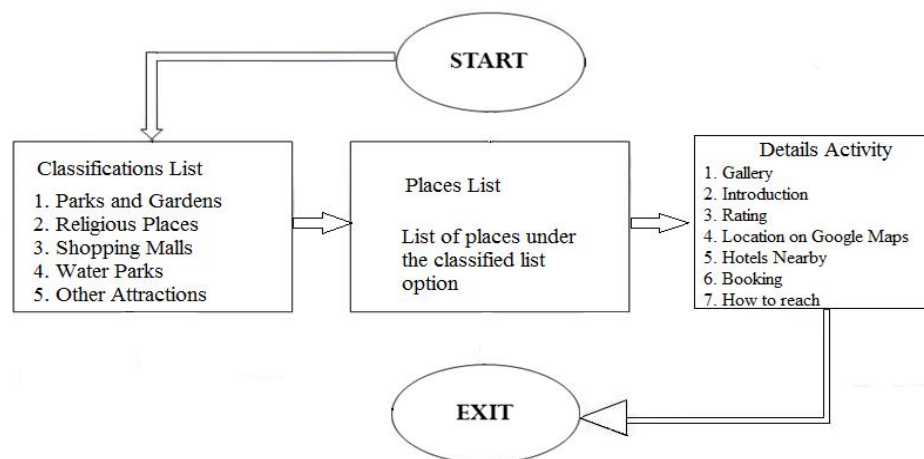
START

Classifications List
1. Parks and Gardens
2. Religious Places
3. Shopping Malls
4. Water Parks
5. Other Attractions

Places List

List of places under the classified list option

Details Activity
1. Gallery
2. Introduction
3. Rating
4. Location on Google Maps
5. Hotels Nearby
6. Booking
7. How to reach

EXIT